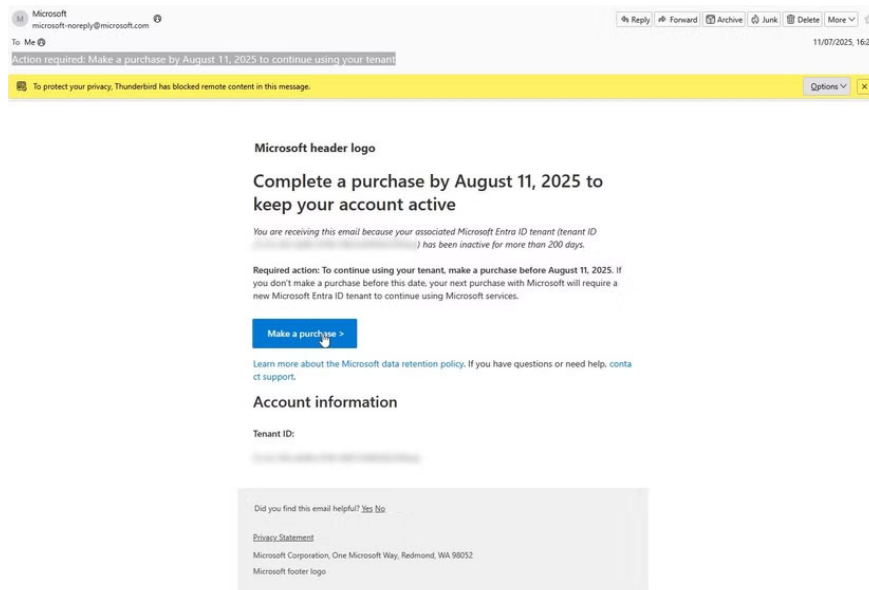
M Microsoft
microsoft-noreply@microsoft.com

Reply Forward Archive Junk Delete More

To Me

11/07/2025, 16:2

Action required: Make a purchase by August 11, 2025 to continue using your tenant

To protect your privacy, Thunderbird has blocked remote content in this message.

Options

Microsoft header logo

Complete a purchase by August 11, 2025 to keep your account active

You are receiving this email because your associated Microsoft Entra ID tenant (tenant ID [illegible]) has been inactive for more than 200 days.

Required action: To continue using your tenant, make a purchase before August 11, 2025. If you don't make a purchase before this date, your next purchase with Microsoft will require a new Microsoft Entra ID tenant to continue using Microsoft services.

Make a purchase >

Learn more about the Microsoft data retention policy. If you have questions or need help, contact support.

Account information

Tenant ID:

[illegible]

Did you find this email helpful? Yes No

Privacy Statement

Microsoft Corporation, One Microsoft Way, Redmond, WA 98052

Microsoft footer logo